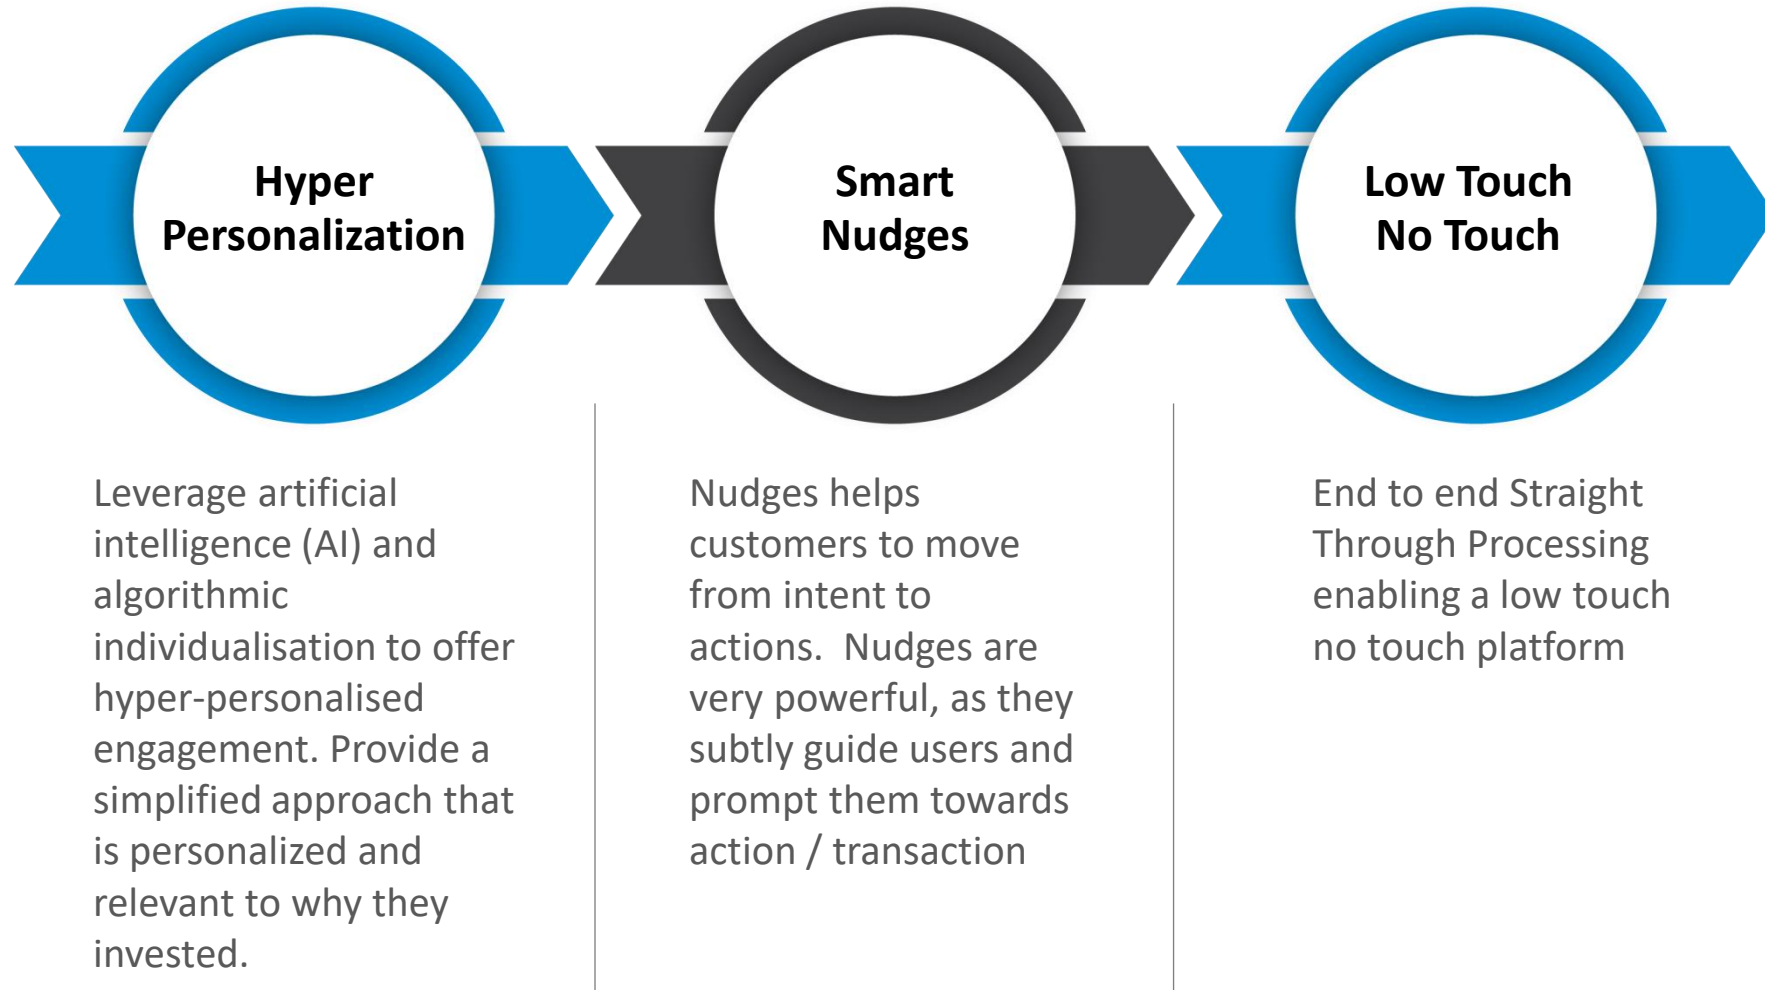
Hyper Personalization

Leverage artificial intelligence (AI) and algorithmic individualisation to offer hyper-personalised engagement. Provide a simplified approach that is personalized and relevant to why they invested.

Smart Nudges

Nudges helps customers to move from intent to actions. Nudges are very powerful, as they subtly guide users and prompt them towards action / transaction

Low Touch No Touch

End to end Straight Through Processing enabling a low touch no touch platform